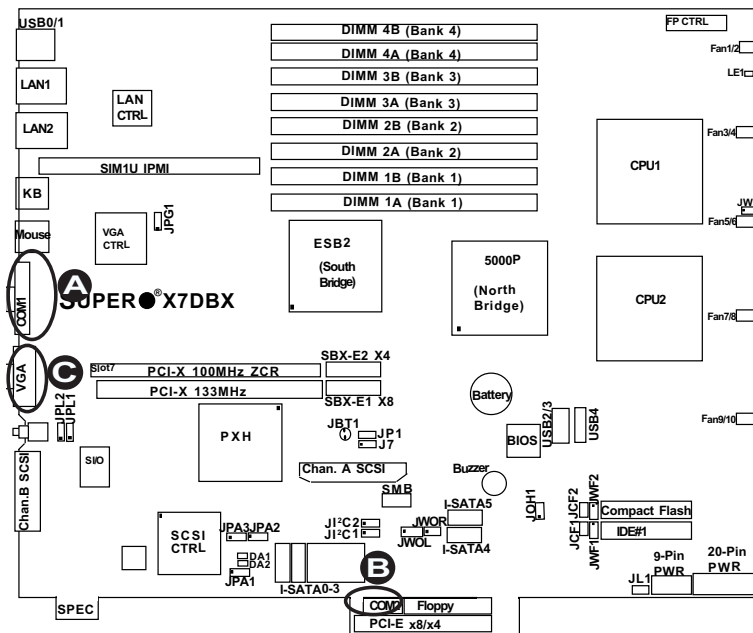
USB0/1
LAN1
LAN2
LAN CTRL
SIM1U IPMI
KB
Mouse
VGA CTRL
JPG1
COM1
A
SUPER® X7DBX
VGA
C
JPL2
JPL1
Chan.B SCSI
SIO
SPEC
DIMM 4B (Bank 4)
DIMM 4A (Bank 4)
DIMM 3B (Bank 3)
DIMM 3A (Bank 3)
DIMM 2B (Bank 2)
DIMM 2A (Bank 2)
DIMM 1B (Bank 1)
DIMM 1A (Bank 1)
ESB2
(South Bridge)
5000P
(North Bridge)
FP CTRL
Fan1/2
LE1
Fan3/4
CPU1
JWD
Fan5/6
CPU2
Fan7/8
Slot7
PCI-X 100MHz ZCR
PCI-X 133MHz
SBX-E2 X4
SBX-E1 X8
Battery
USB2/3
USB4
Fan9/10
PXH
JBT1
JP1
J7
BIOS
Chan. A SCSI
Buzzer
SMB
I-SATA5
JOH1
JCF2
JWF2
Compact Flash
JCF1
JWF1
IDE#1
SCSI CTRL
JPA3
JPA2
JI²C2
JI²C1
JWOR
JWOL
I-SATA4
DA1
DA2
JPA1
I-SATA0-3
B
9-Pin PWR
20-Pin PWR
JL1
COM2
Floppy
PCI-E x8/x4